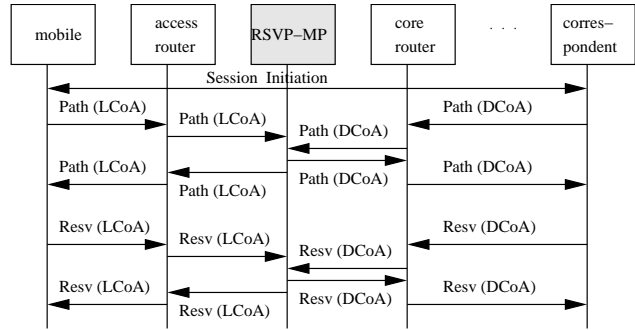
mobile

access router

RSVP–MP

core router

. . .

corres– pondent

Session Initiation

Path (LCoA)

Path (LCoA)

Path (DCoA)

Path (DCoA)

Path (LCoA)

Path (LCoA)

Path (DCoA)

Path (DCoA)

Resv (LCoA)

Resv (LCoA)

Resv (DCoA)

Resv (DCoA)

Resv (LCoA)

Resv (LCoA)

Resv (DCoA)

Resv (DCoA)